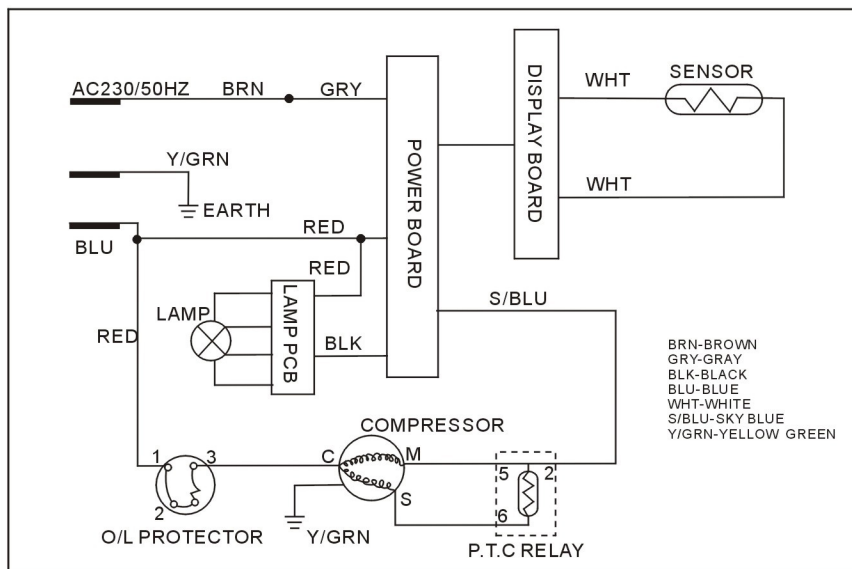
AC230/50HZ
BRN
GRY
POWER BOARD
DISPLAY BOARD
WHT
SENSOR
WHT
Y/GRN
EARTH
BLU
RED
RED
LAMP
LAMP PCB
BLK
S/BLU
RED
BRN-BROWN
GRY-GRAY
BLK-BLACK
BLU-BLUE
WHT-WHITE
S/BLU-SKY BLUE
Y/GRN-YELLOW GREEN
COMPRESSOR
1
3
2
C
M
S
5
2
6
O/L PROTECTOR
Y/GRN
P.T.C RELAY